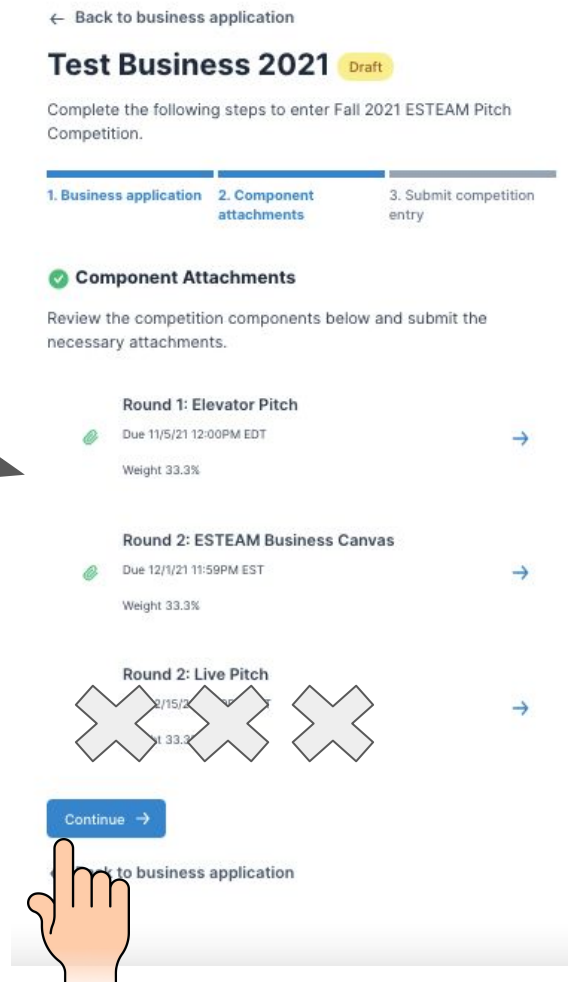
← Back to business application

Test Business 2021 Draft

Complete the following steps to enter Fall 2021 ESTEAM Pitch Competition.

1. Business application 2. Component attachments 3. Submit competition entry

Component Attachments

Review the competition components below and submit the necessary attachments.

Round 1: Elevator Pitch
Due 11/5/21 12:00PM EDT
Weight 33.3%

Round 2: ESTEAM Business Canvas
Due 12/1/21 11:59PM EST
Weight 33.3%

Round 2: Live Pitch
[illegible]2/15/2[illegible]
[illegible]t 33.3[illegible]

Continue →

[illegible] to business application